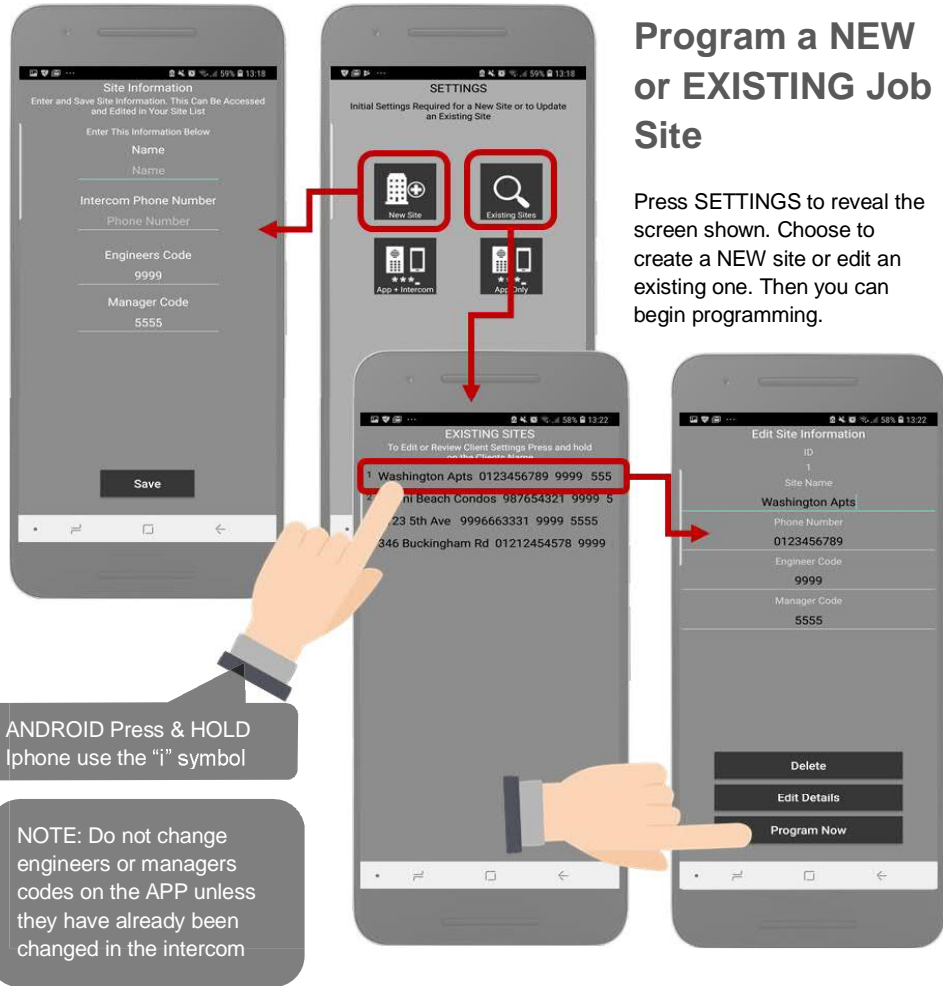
Site Information
Enter and Save Site Information. This Can Be Accessed and Edited in Your Site List
Enter This Information Below
Name
Name
Intercom Phone Number
Phone Number
Engineers Code
9999
Manager Code
5555
Save

SETTINGS
Initial Settings Required for a New Site or to Update an Existing Site
New Site
Existing Sites
App + Intercom
App Only

Program a NEW or EXISTING Job Site

Press SETTINGS to reveal the screen shown. Choose to create a NEW site or edit an existing one. Then you can begin programming.

EXISTING SITES
To Edit or Review Client Settings Press and hold on the Clients Name
1 Washington Apts 0123456789 9999 555
2 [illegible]ni Beach Condos 987654321 9999 5
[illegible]23 5th Ave 9996663331 9999 5555
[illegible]346 Buckingham Rd 01212454578 9999

Edit Site Information
ID
1
Site Name
Washington Apts
Phone Number
0123456789
Engineer Code
9999
Manager Code
5555
Delete
Edit Details
Program Now

ANDROID Press & HOLD
Iphone use the “i” symbol

NOTE: Do not change engineers or managers codes on the APP unless they have already been changed in the intercom